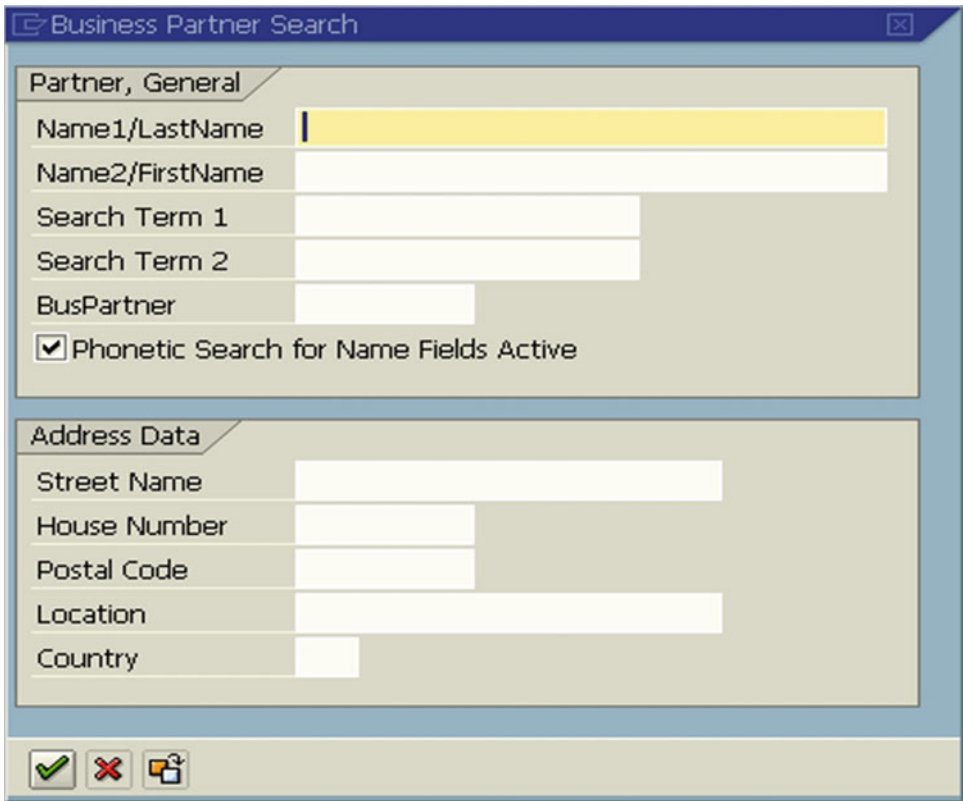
Business Partner Search

Partner, General

Name1/LastName

Name2/FirstName

Search Term 1

Search Term 2

BusPartner

Phonetic Search for Name Fields Active

Address Data

Street Name

House Number

Postal Code

Location

Country